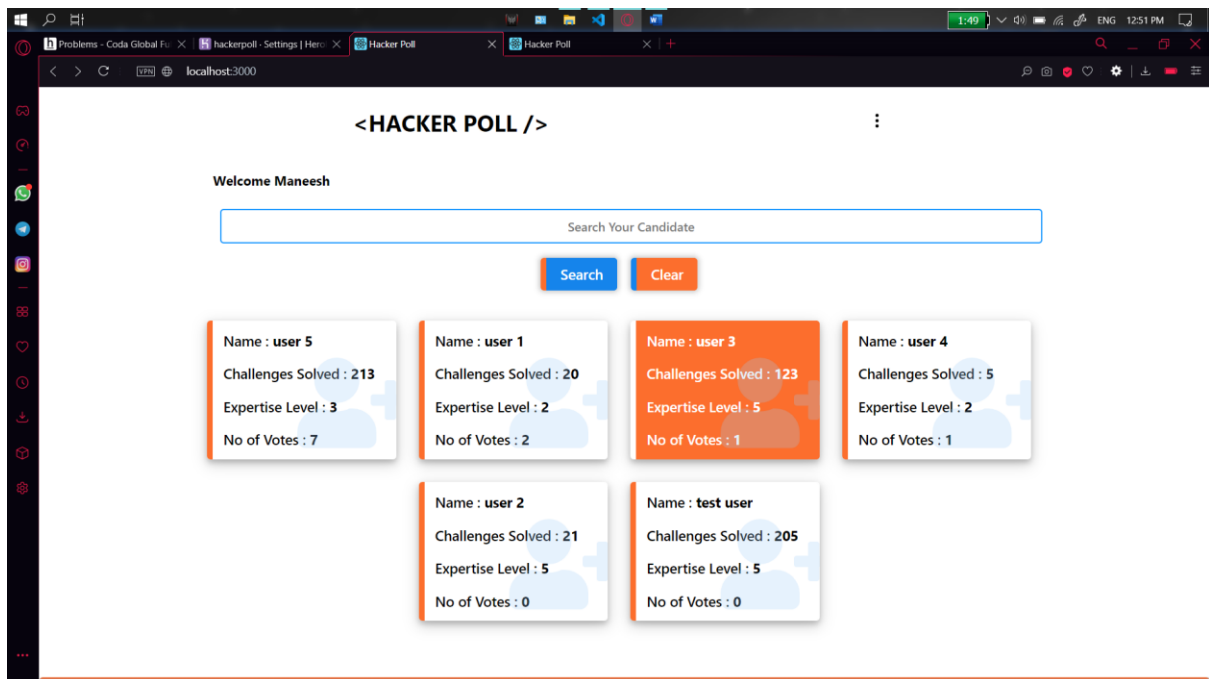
1:49 ENG 12:51 PM

Problems - Coda Global Fu | hackerpoll - Settings | Hero | Hacker Poll | Hacker Poll

VPN localhost:3000

<HACKER POLL />

Welcome Maneesh

Search Your Candidate

Search Clear

Name : user 5
Challenges Solved : 213
Expertise Level : 3
No of Votes : 7

Name : user 1
Challenges Solved : 20
Expertise Level : 2
No of Votes : 2

Name : user 3
Challenges Solved : 123
Expertise Level : 5
No of Votes : 1

Name : user 4
Challenges Solved : 5
Expertise Level : 2
No of Votes : 1

Name : user 2
Challenges Solved : 21
Expertise Level : 5
No of Votes : 0

Name : test user
Challenges Solved : 205
Expertise Level : 5
No of Votes : 0